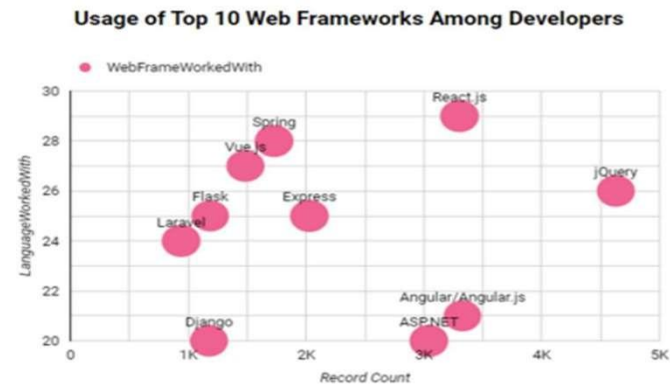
Usage of Top 10 Web Frameworks Among Developers

WebFrameWorkedWith

LanguageWorkedWith

30
28
26
24
22
20

React.js
Spring
Vue.js
jQuery
Flask
Express
Laravel
Angular/Angular.js
Django
ASP.NET

0
1K
2K
3K
4K
5K

Record Count